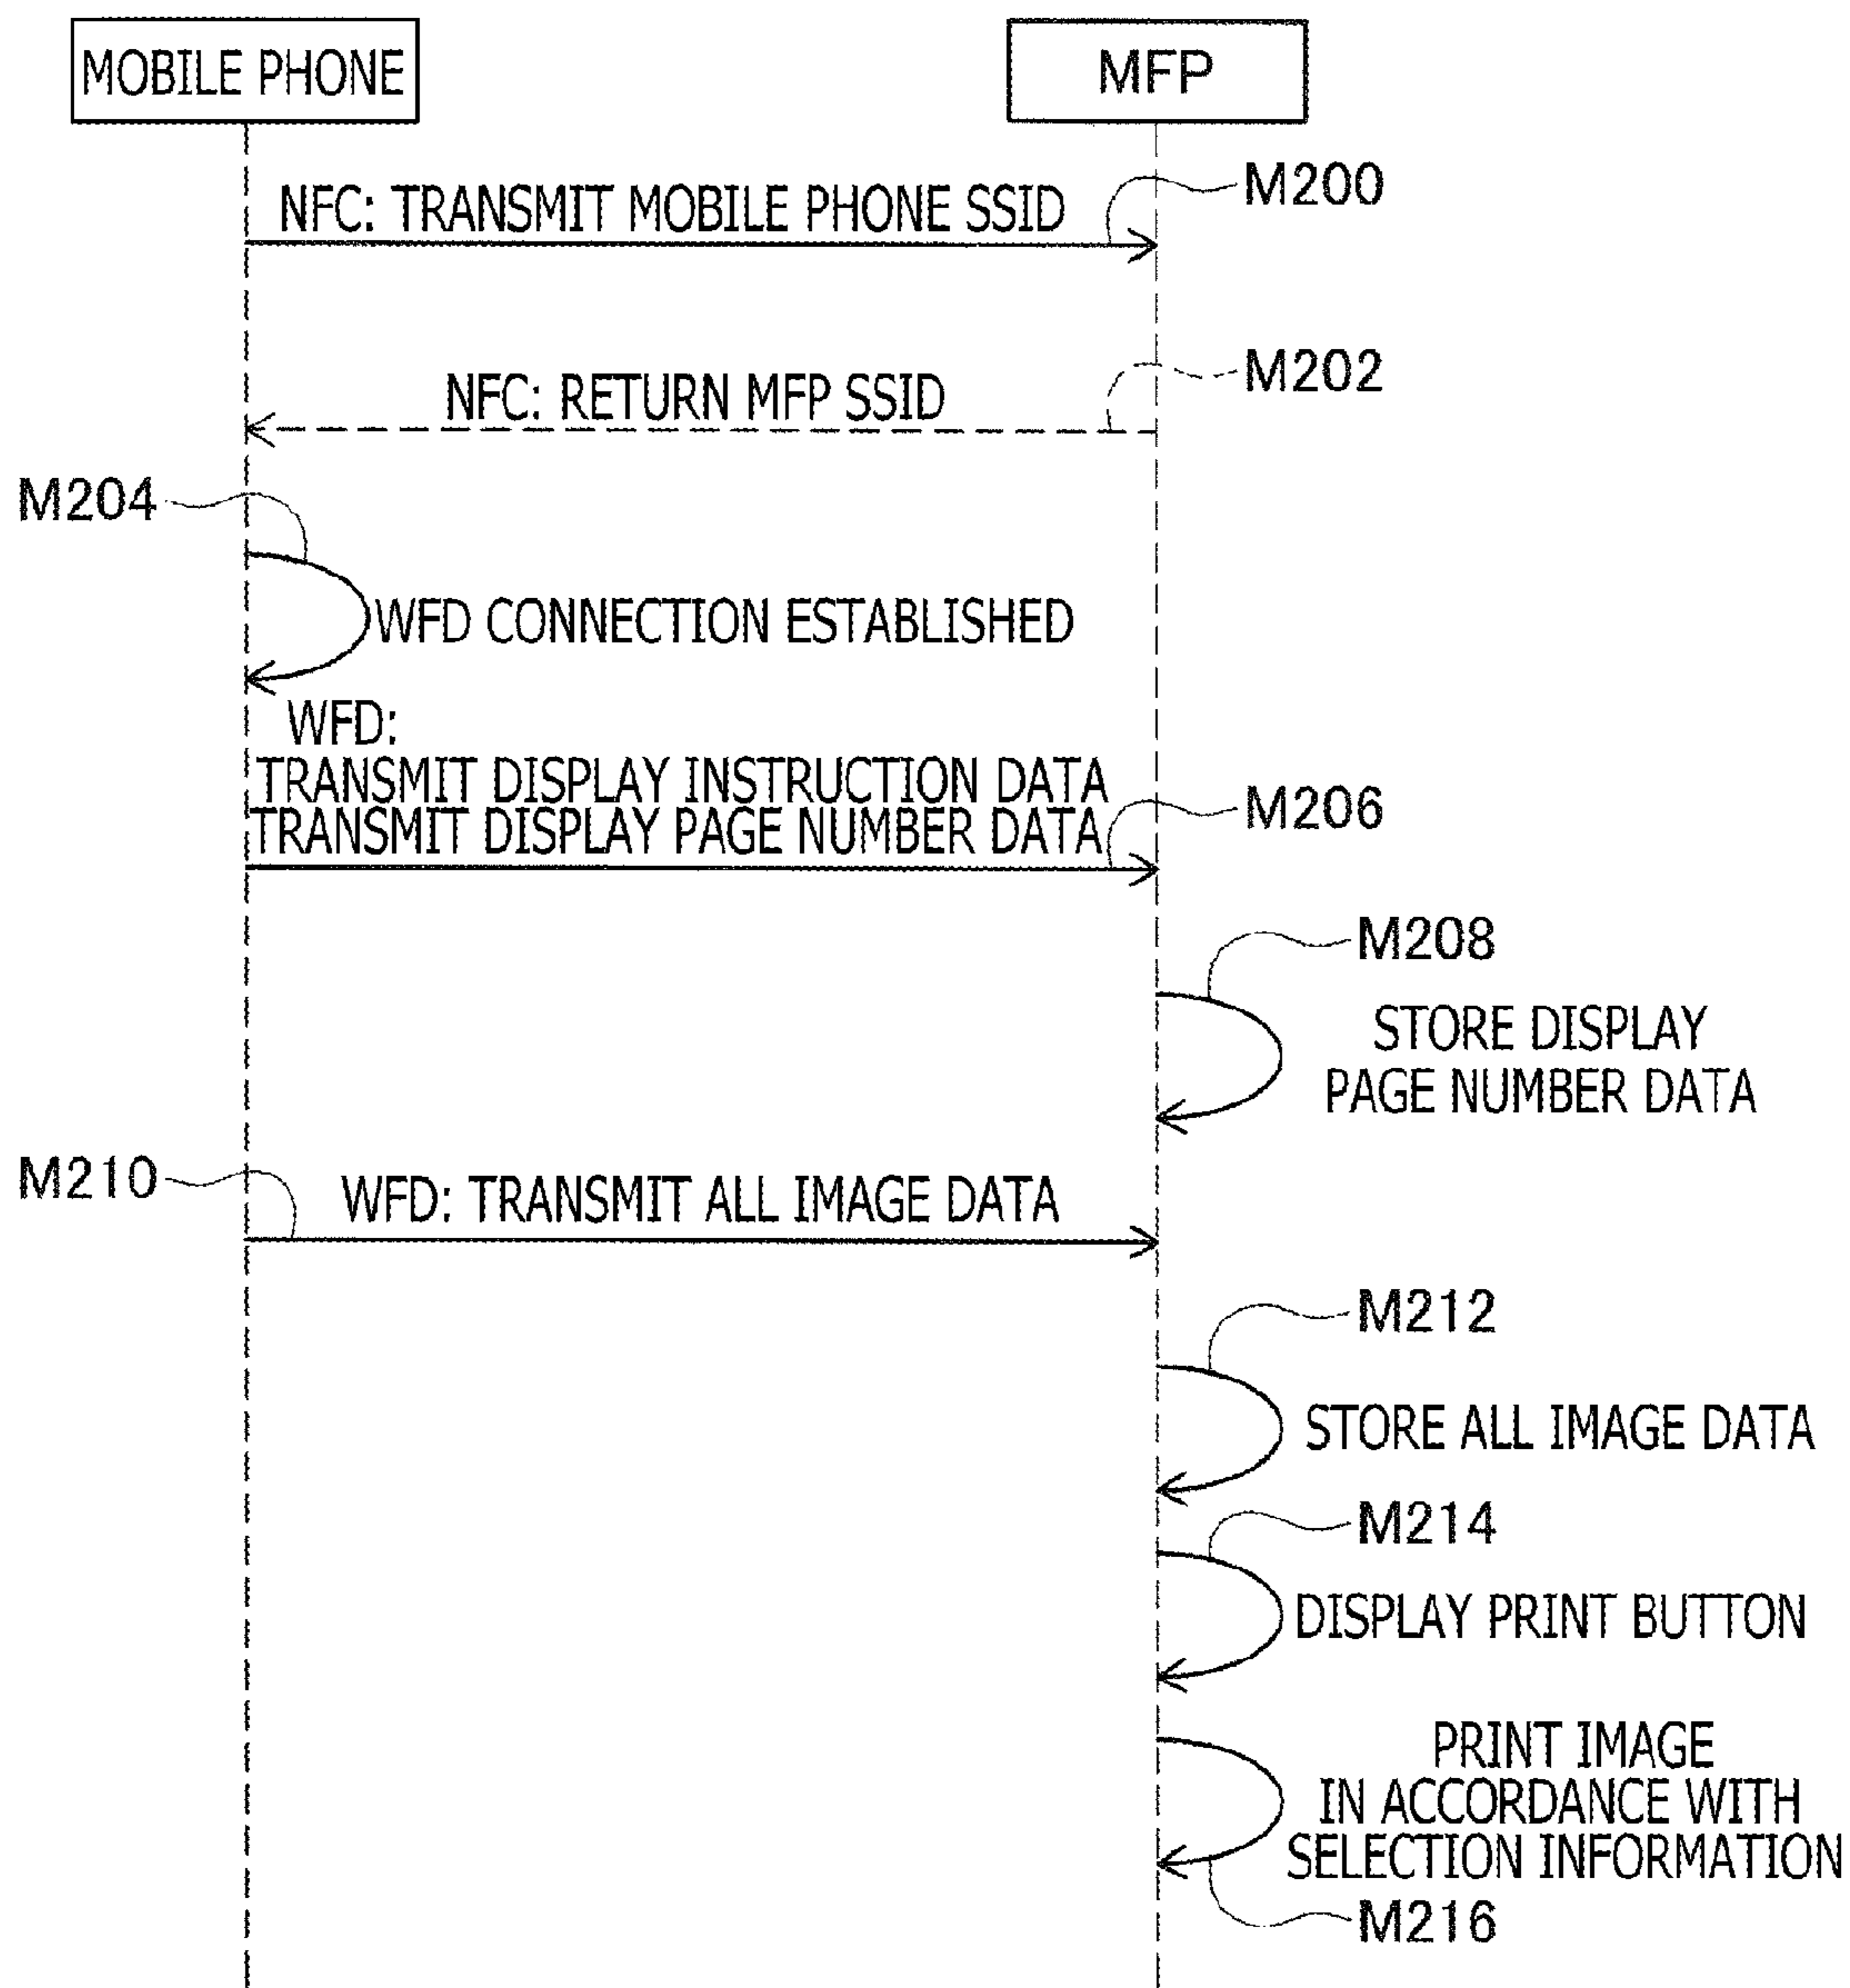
MOBILE PHONE

MFP

M200

NFC: TRANSMIT MOBILE PHONE SSID

M202

NFC: RETURN MFP SSID

M204

WFD CONNECTION ESTABLISHED

WFD:
TRANSMIT DISPLAY INSTRUCTION DATA
TRANSMIT DISPLAY PAGE NUMBER DATA

M206

M208

STORE DISPLAY PAGE NUMBER DATA

M210

WFD: TRANSMIT ALL IMAGE DATA

M212

STORE ALL IMAGE DATA

M214

DISPLAY PRINT BUTTON

PRINT IMAGE IN ACCORDANCE WITH SELECTION INFORMATION

M216